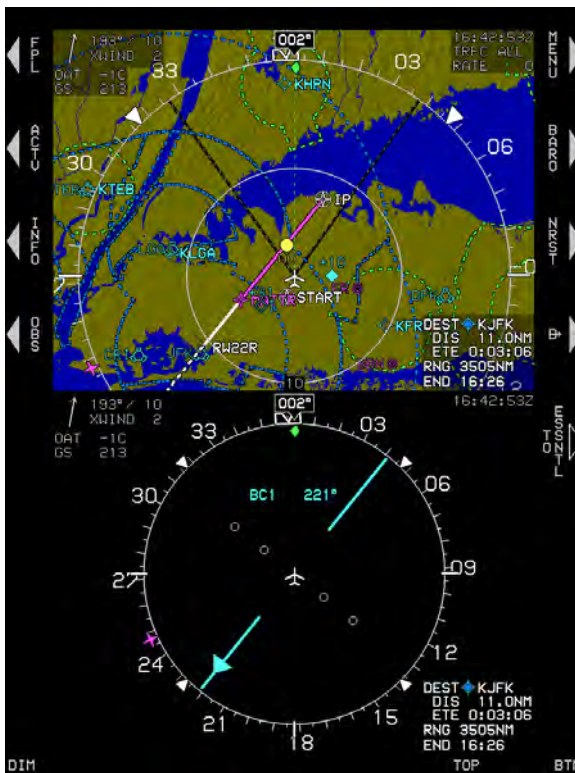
FPL
ACTV
INFO
OBS

MENU
BARO
NRST

193° / 10
XWIND 2
OAT -1C
GS 213

002°

16:42:53Z
TRFC ALL
RATE 0

33
03
30
06
KHPN
KTEB
KLGA
IP
START
RW22R
KFR
DEST KJFK
DIS 11.0NM
ETE 0:03:06
RNG 3505NM
END 16:26
10

193° / 10
XWIND 2
OAT -1C
GS 213

002°
16:42:53Z

ESSNTL
TO

33
03
30
06
BC1 221°
27
09
24
12
21
18
15

DEST KJFK
DIS 11.0NM
ETE 0:03:06
RNG 3505NM
END 16:26

DIM
TOP
BTM